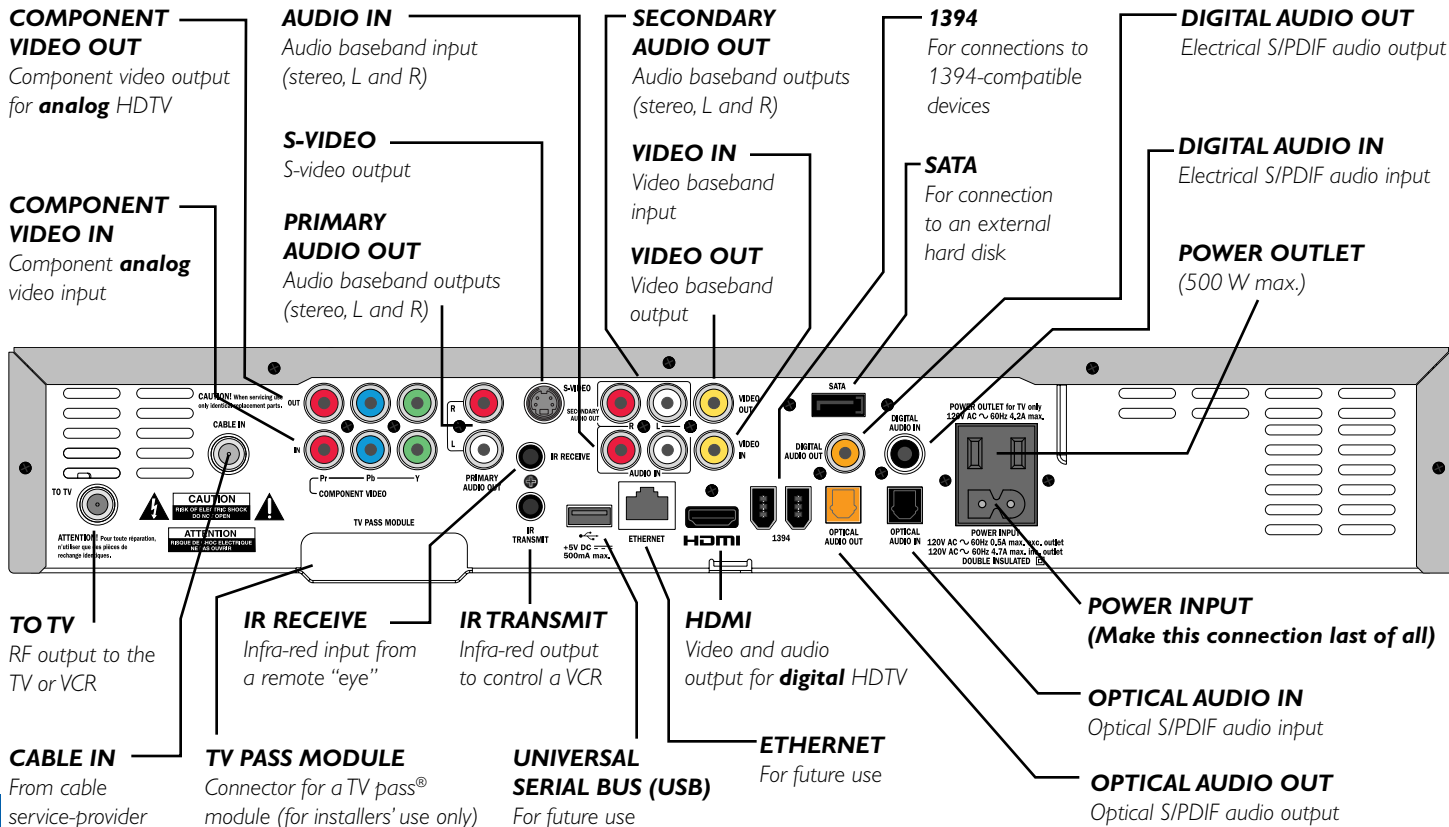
COMPONENT VIDEO OUT
Component video output for analog HDTV

AUDIO IN
Audio baseband input (stereo, L and R)

SECONDARY AUDIO OUT
Audio baseband outputs (stereo, L and R)

1394
For connections to 1394-compatible devices

DIGITAL AUDIO OUT
Electrical S/PDIF audio output

S-VIDEO
S-video output

VIDEO IN
Video baseband input

SATA
For connection to an external hard disk

DIGITAL AUDIO IN
Electrical S/PDIF audio input

COMPONENT VIDEO IN
Component analog video input

PRIMARY AUDIO OUT
Audio baseband outputs (stereo, L and R)

VIDEO OUT
Video baseband output

POWER OUTLET
(500 W max.)

OUT
CAUTION! When servicing use only identical replacement parts.
CABLE IN
IN
Pr Pb Y
COMPONENT VIDEO
R
L
PRIMARY AUDIO OUT
S-VIDEO
SECONDARY AUDIO OUT
R L
VIDEO OUT
VIDEO IN
AUDIO IN
IR RECEIVE
SATA
DIGITAL AUDIO OUT
DIGITAL AUDIO IN
POWER OUTLET for TV only 120V AC ~ 60Hz 4.2A max.
TO TV
CAUTION
RISK OF ELECTRIC SHOCK DO NOT OPEN
ATTENTION
RISQUE DE CHOC ELECTRIQUE NE PAS OUVRIR
ATTENTION! Pour toute réparation, n'utiliser que les pièces de rechange identiques.
TV PASS MODULE
IR TRANSMIT
+5V DC 500mA max.
ETHERNET
HDMI
1394
OPTICAL AUDIO OUT
OPTICAL AUDIO IN
POWER INPUT
120V AC ~ 60Hz 0.5A max. exc. outlet
120V AC ~ 60Hz 4.7A max. inc. outlet
DOUBLE INSULATED

TO TV
RF output to the TV or VCR

IR RECEIVE
Infra-red input from a remote "eye"

IR TRANSMIT
Infra-red output to control a VCR

HDMI
Video and audio output for digital HDTV

POWER INPUT
(Make this connection last of all)

OPTICAL AUDIO IN
Optical S/PDIF audio input

CABLE IN
From cable service-provider

TV PASS MODULE
Connector for a TV pass® module (for installers' use only)

UNIVERSAL SERIAL BUS (USB)
For future use

ETHERNET
For future use

OPTICAL AUDIO OUT
Optical S/PDIF audio output